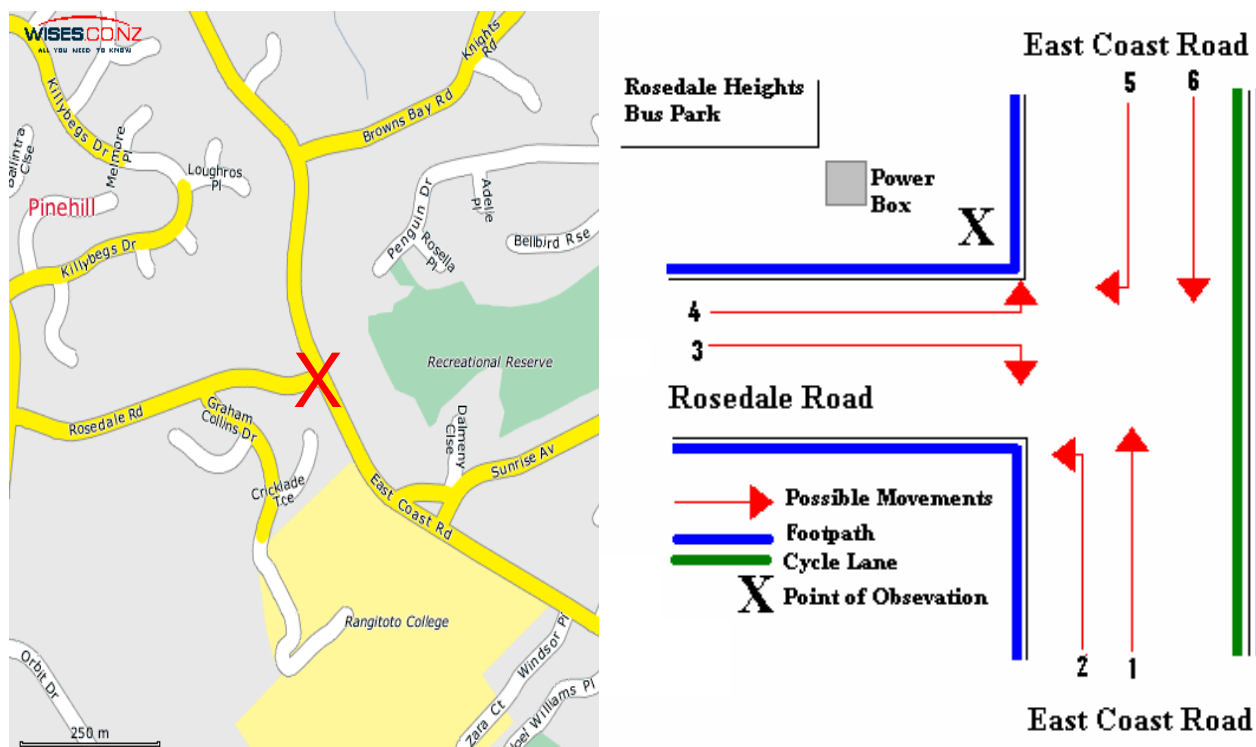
WISES.CO.NZ
ALL YOU NEED TO KNOW

Knights Rd
Killybegs Dr
Melmore Pl
Ballintra Clse
Loughros Pl
Browns Bay Rd
Pinehill
Killybegs Dr
Penguin Dr
Adelie Pl
Rosella Pl
Bellbird Rse
Recreational Reserve
X
Rosedale Rd
Graham Collins Dr
Dalmeny Clse
Sunrise Av
Cricklade Tce
East Coast Rd
Rangitoto College
Orbit Dr
Windsor Pl
Zara Ct
Noel Williams Pl
250 m

East Coast Road
Rosedale Heights Bus Park
5
6
Power Box
X
4
3
Rosedale Road
Possible Movements
Footpath
Cycle Lane
X Point of Obsevation
2
1
East Coast Road